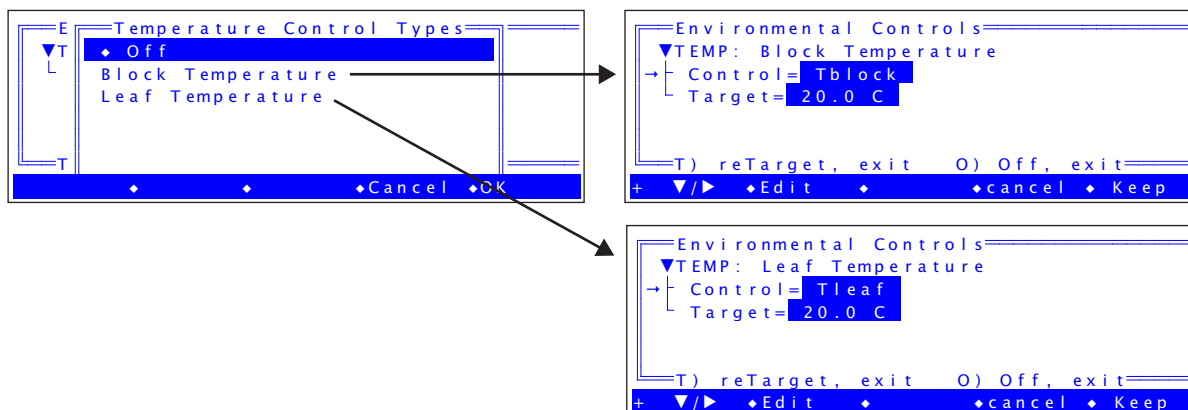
E
▼T
T
Temperature Control Types
◆ Off
Block Temperature
Leaf Temperature
◆ ◆ ◆Cancel ◆OK

Environmental Controls
▼TEMP: Block Temperature
→ Control= Tblock
Target= 20.0 C
T) reTarget, exit O) Off, exit
+ ▼/▶ ◆Edit ◆ ◆cancel ◆ Keep

Environmental Controls
▼TEMP: Leaf Temperature
→ Control= Tleaf
Target= 20.0 C
T) reTarget, exit O) Off, exit
+ ▼/▶ ◆Edit ◆ ◆cancel ◆ Keep